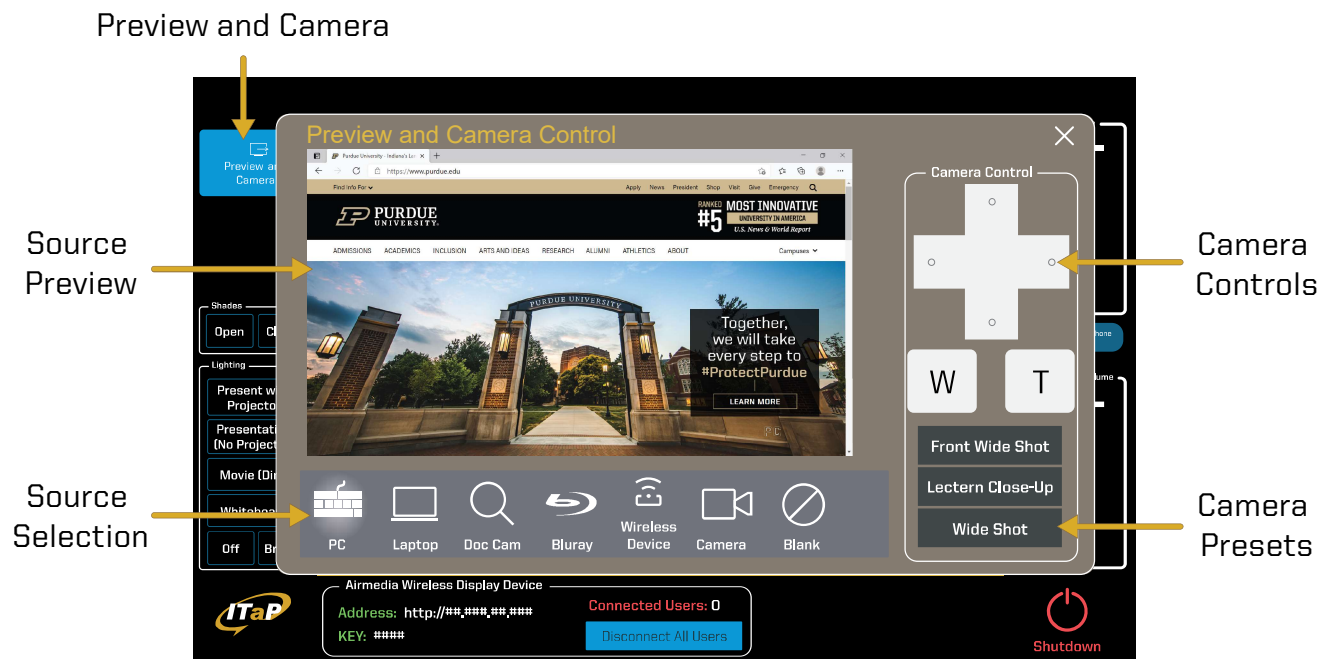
Preview and Camera

Preview and Camera

Preview and Camera Control

Purdue University - Indiana's La

https://www.purdue.edu

Find Info For

Apply News President Shop Visit Give Emergency

PURDUE UNIVERSITY

RANKED #5 MOST INNOVATIVE UNIVERSITY IN AMERICA U.S. News & World Report

ADMISSIONS ACADEMICS INCLUSION ARTS AND IDEAS RESEARCH ALUMNI ATHLETICS ABOUT Campuses

PURDUE UNIVERSITY

Together, we will take every step to #ProtectPurdue

LEARN MORE

Source Preview

Camera Control

Camera Controls

W

T

Front Wide Shot

Lectern Close-Up

Wide Shot

Camera Presets

Shades

Open Cl

Lighting

Present w Projecto

Presentati (No Project

Movie (Di

Whiteboa

Off Br

phone

lume

Source Selection

PC

Laptop

Doc Cam

Bluray

Wireless Device

Camera

Blank

Airmedia Wireless Display Device

Address: http://##.###.##.###

KEY: ####

Connected Users: 0

Disconnect All Users

ITaP

Shutdown